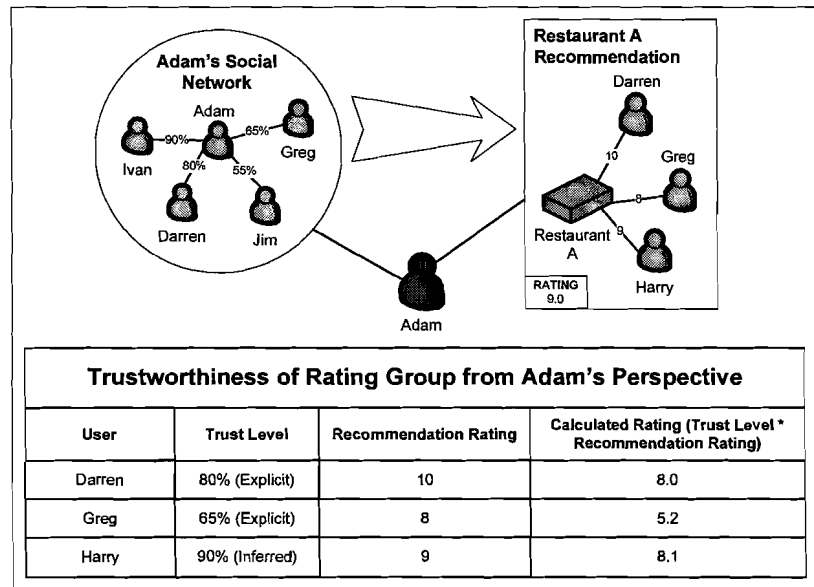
Adam's Social Network

Adam

90%

65%

80%

55%

Ivan

Greg

Darren

Jim

Restaurant A Recommendation

Darren

10

Greg

8

9

Restaurant A

Harry

RATING 9.0

Adam

Trustworthiness of Rating Group from Adam's Perspective

| User | Trust Level | Recommendation Rating | Calculated Rating (Trust Level * Recommendation Rating) |
|---|---|---|---|
| Darren | 80% (Explicit) | 10 | 8.0 |
| Greg | 65% (Explicit) | 8 | 5.2 |
| Harry | 90% (Inferred) | 9 | 8.1 |